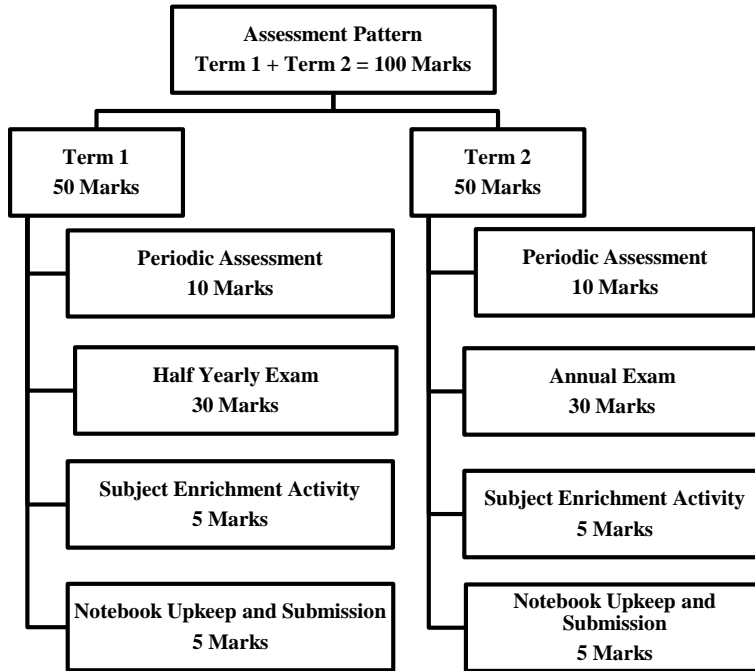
Assessment Pattern
Term 1 + Term 2 = 100 Marks

Term 1
50 Marks

Periodic Assessment
10 Marks

Half Yearly Exam
30 Marks

Subject Enrichment Activity
5 Marks

Notebook Upkeep and Submission
5 Marks

Term 2
50 Marks

Periodic Assessment
10 Marks

Annual Exam
30 Marks

Subject Enrichment Activity
5 Marks

Notebook Upkeep and Submission
5 Marks